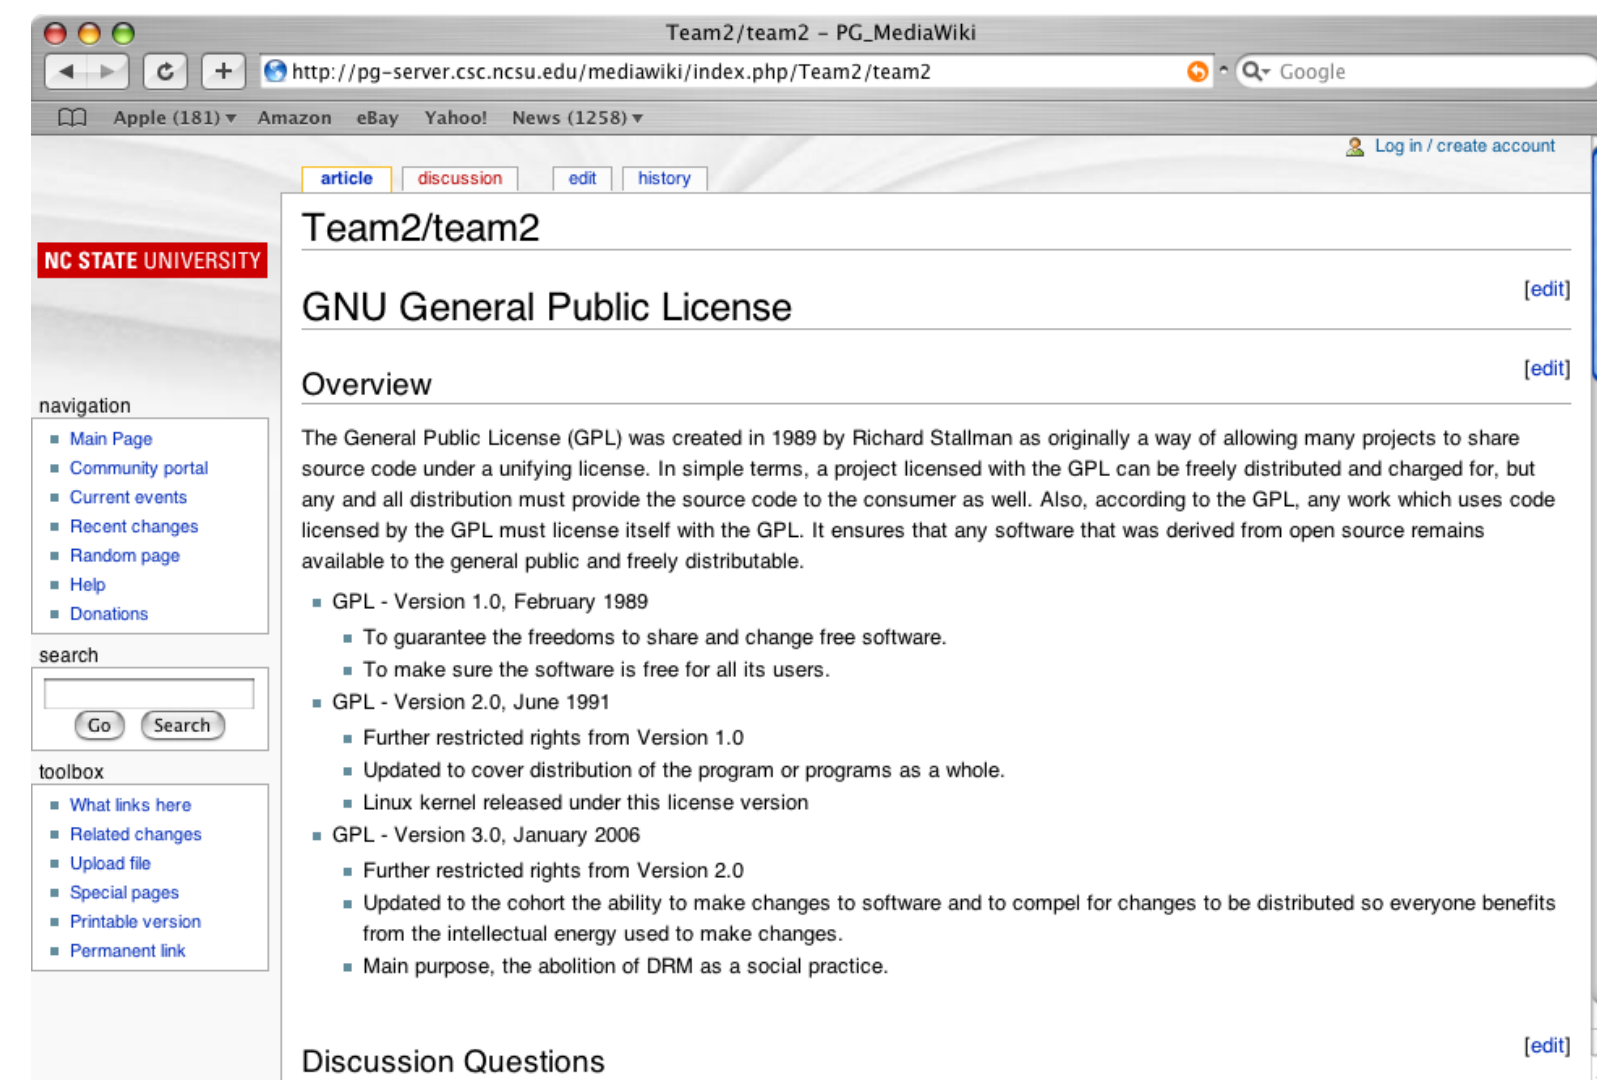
Team2/team2 – PG_MediaWiki

http://pg-server.csc.ncsu.edu/mediawiki/index.php/Team2/team2

Google

Apple (181) ▾ Amazon eBay Yahoo! News (1258) ▾

Log in / create account

article discussion edit history

NC STATE UNIVERSITY

Team2/team2

GNU General Public License

[edit]

Overview

[edit]

The General Public License (GPL) was created in 1989 by Richard Stallman as originally a way of allowing many projects to share source code under a unifying license. In simple terms, a project licensed with the GPL can be freely distributed and charged for, but any and all distribution must provide the source code to the consumer as well. Also, according to the GPL, any work which uses code licensed by the GPL must license itself with the GPL. It ensures that any software that was derived from open source remains available to the general public and freely distributable.

- GPL - Version 1.0, February 1989
  - To guarantee the freedoms to share and change free software.
  - To make sure the software is free for all its users.
- GPL - Version 2.0, June 1991
  - Further restricted rights from Version 1.0
  - Updated to cover distribution of the program or programs as a whole.
  - Linux kernel released under this license version
- GPL - Version 3.0, January 2006
  - Further restricted rights from Version 2.0
  - Updated to the cohort the ability to make changes to software and to compel for changes to be distributed so everyone benefits from the intellectual energy used to make changes.
  - Main purpose, the abolition of DRM as a social practice.

Discussion Questions

[edit]

navigation
- Main Page
- Community portal
- Current events
- Recent changes
- Random page
- Help
- Donations

search

Go Search

toolbox
- What links here
- Related changes
- Upload file
- Special pages
- Printable version
- Permanent link